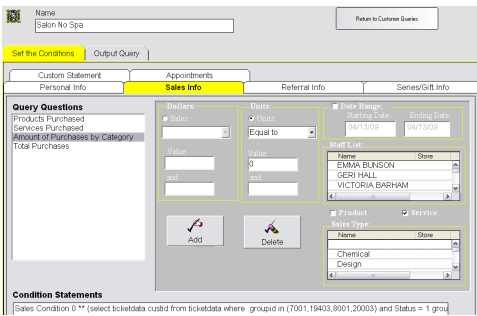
Name
Salon No Spa

Return to Customer Queries

Set the Conditions | Output Query

Custom Statement | Appointments
Personal Info | Sales Info | Referral Info | Series/Gift Info

Query Questions
Products Purchased
Services Purchased
Amount of Purchases by Category
Total Purchases

Dollars
Sales

Value

and

Units
Units
Equal to
Value
0
and

Date Range
Starting Date 04/13/09
Ending Date 04/13/09

Staff List
| Name | Store |
|---|---|
| EMMA BUNSON | |
| GERI HALL | |
| VICTORIA BARHAM | |

Add

Delete

Product
Service

Sales Type
| Name | Store |
|---|---|
| | |
| Chemical | |
| Design | |

Condition Statements
Sales Condition 0 ** (select ticketdata custid from ticketdata where groupid in (7001,19403,8001,20003) and Status = 1 grou